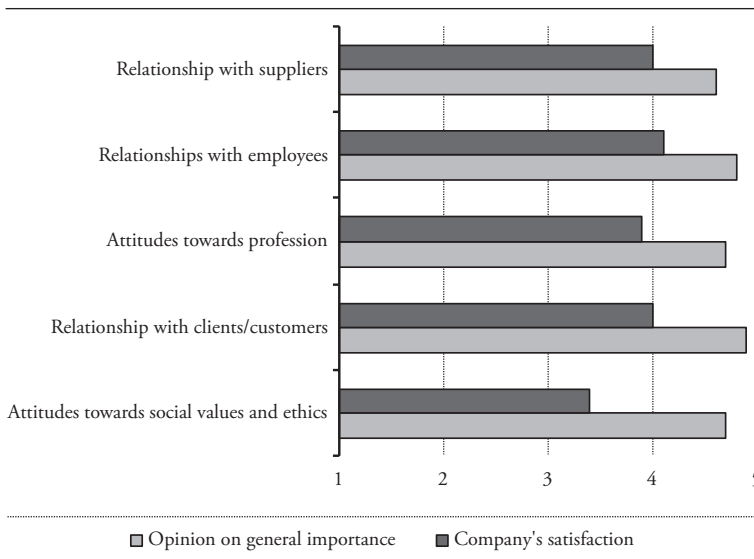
Relationship with suppliers

Relationships with employees

Attitudes towards profession

Relationship with clients/customers

Attitudes towards social values and ethics

1
2
3
4
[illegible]

Opinion on general importance
Company's satisfaction